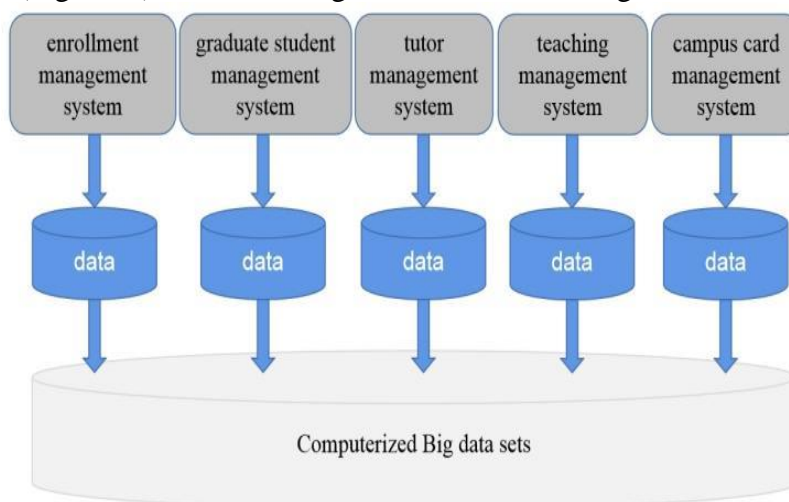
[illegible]

enrollment management system

graduate student management system

tutor management system

teaching management system

campus card management system

data

data

data

data

data

Computerized Big data sets